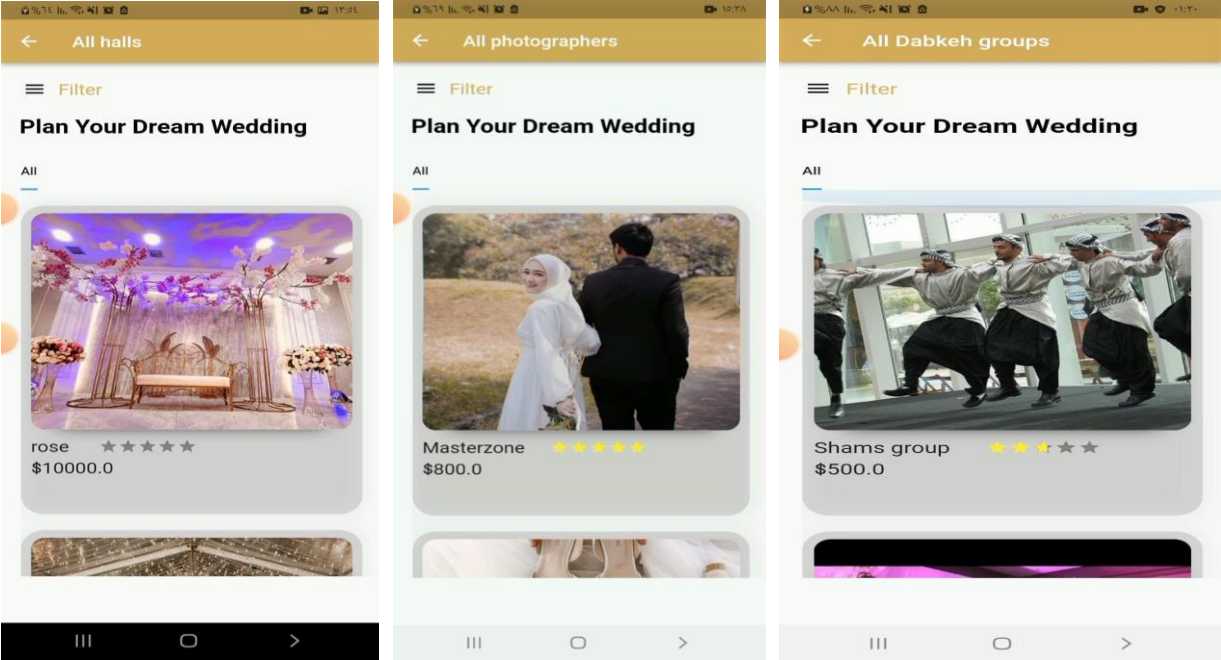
All halls

Filter

Plan Your Dream Wedding

All

rose
$10000.0

All photographers

Filter

Plan Your Dream Wedding

All

Masterzone
$800.0

All Dabkeh groups

Filter

Plan Your Dream Wedding

All

Shams group
$500.0